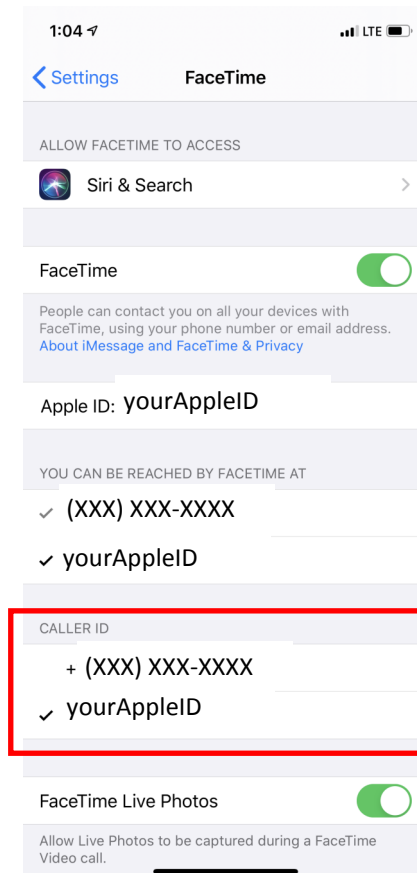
1:04
LTE

Settings
FaceTime

ALLOW FACETIME TO ACCESS

Siri & Search

FaceTime

People can contact you on all your devices with FaceTime, using your phone number or email address. About iMessage and FaceTime & Privacy

Apple ID: yourAppleID

YOU CAN BE REACHED BY FACETIME AT

✓ (XXX) XXX-XXXX

✓ yourAppleID

CALLER ID

+ (XXX) XXX-XXXX

✓ yourAppleID

FaceTime Live Photos

Allow Live Photos to be captured during a FaceTime Video call.